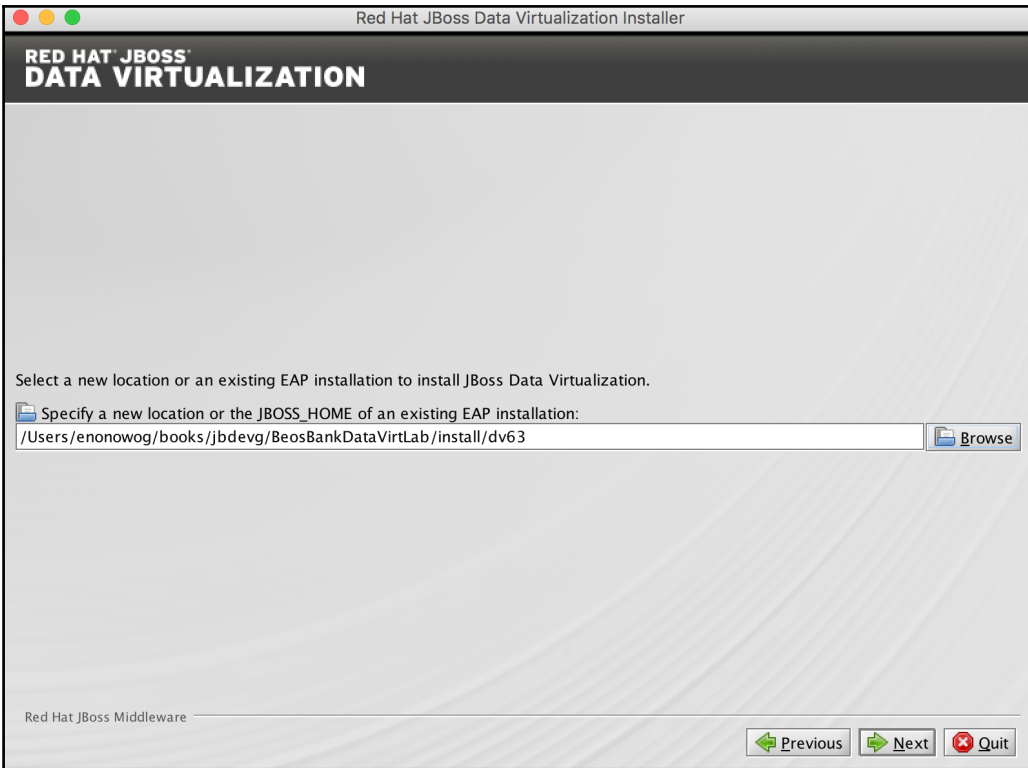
Red Hat JBoss Data Virtualization Installer

RED HAT JBOSS
DATA VIRTUALIZATION

Select a new location or an existing EAP installation to install JBoss Data Virtualization.

Specify a new location or the JBOSS_HOME of an existing EAP installation:

/Users/enonowog/books/jbdevg/BeosBankDataVirtLab/install/dv63

Browse

Red Hat JBoss Middleware

Previous Next Quit